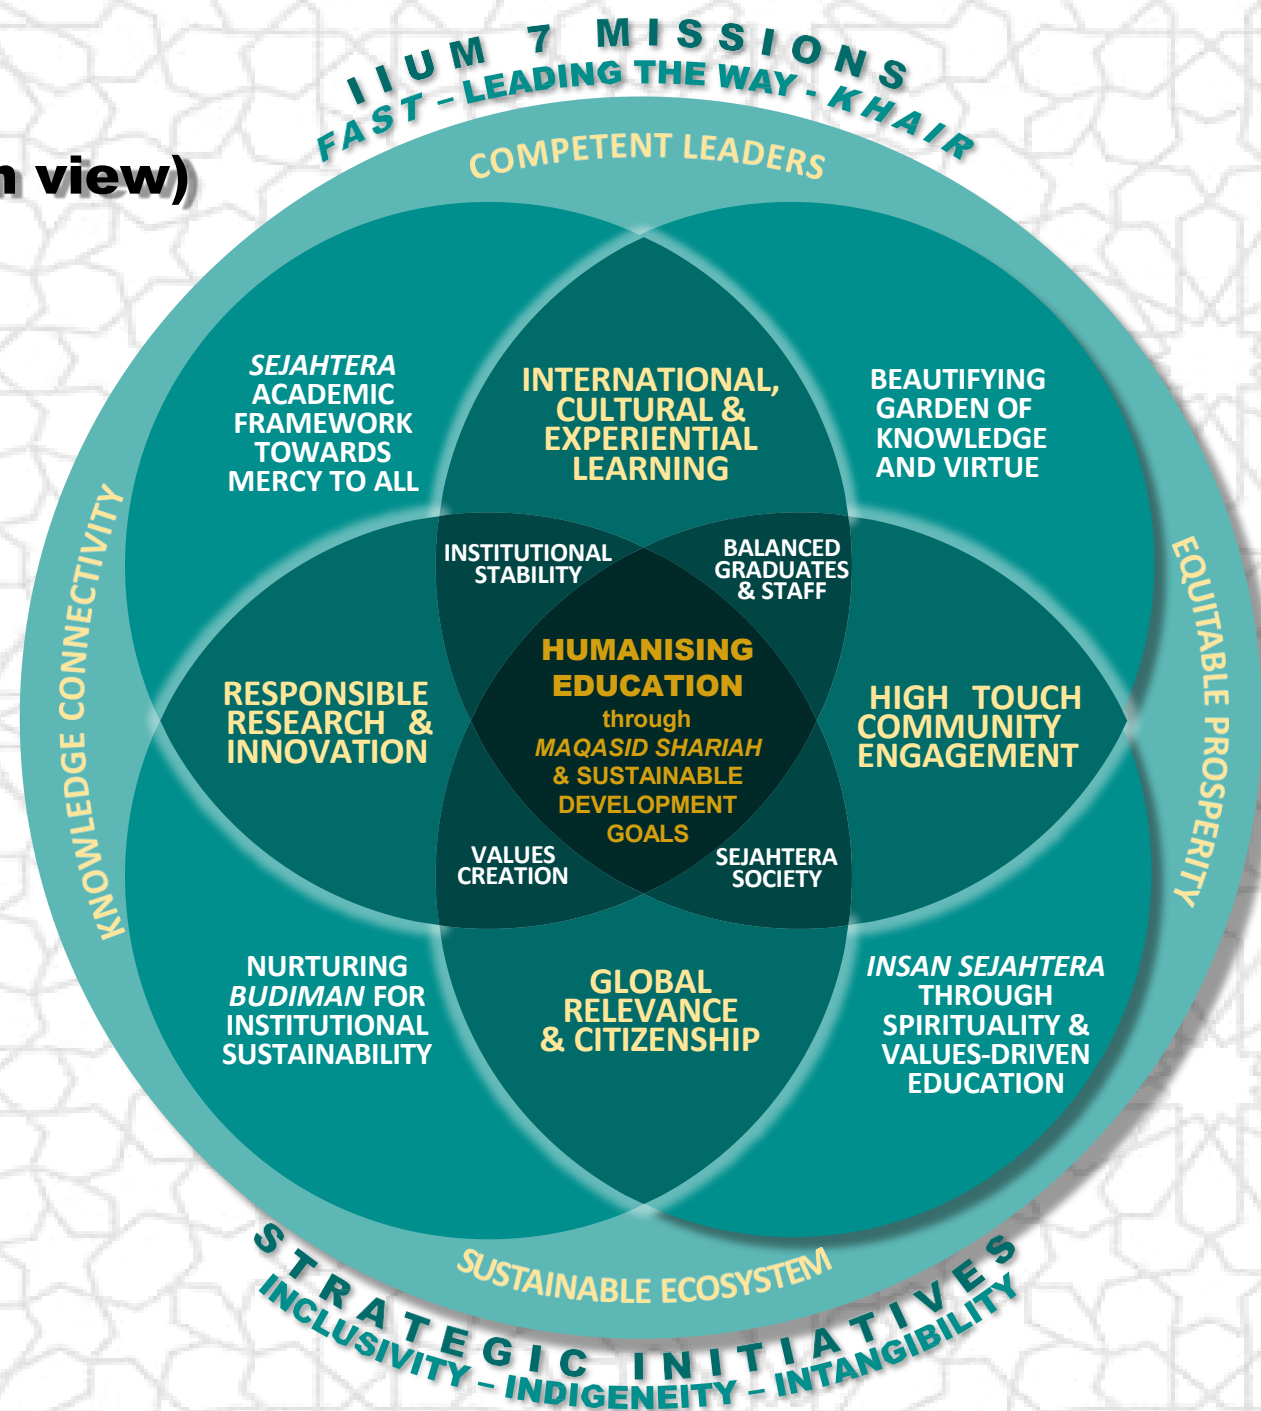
n view)

IIUM 7 MISSIONS

FAST – LEADING THE WAY – KHAIR

COMPETENT LEADERS

SEJAHTERA ACADEMIC FRAMEWORK TOWARDS MERCY TO ALL

INTERNATIONAL, CULTURAL & EXPERIENTIAL LEARNING

BEAUTIFYING GARDEN OF KNOWLEDGE AND VIRTUE

INSTITUTIONAL STABILITY

BALANCED GRADUATES & STAFF

RESPONSIBLE RESEARCH & INNOVATION

HUMANISING EDUCATION through MAQASID SHARIAH & SUSTAINABLE DEVELOPMENT GOALS

HIGH TOUCH COMMUNITY ENGAGEMENT

VALUES CREATION

SEJAHTERA SOCIETY

NURTURING BUDIMAN FOR INSTITUTIONAL SUSTAINABILITY

GLOBAL RELEVANCE & CITIZENSHIP

INSAN SEJAHTERA THROUGH SPIRITUALITY & VALUES-DRIVEN EDUCATION

KNOWLEDGE CONNECTIVITY

EQUITABLE PROSPERITY

SUSTAINABLE ECOSYSTEM

STRATEGIC INITIATIVES

INCLUSIVITY – INDIGENEITY – INTANGIBILITY